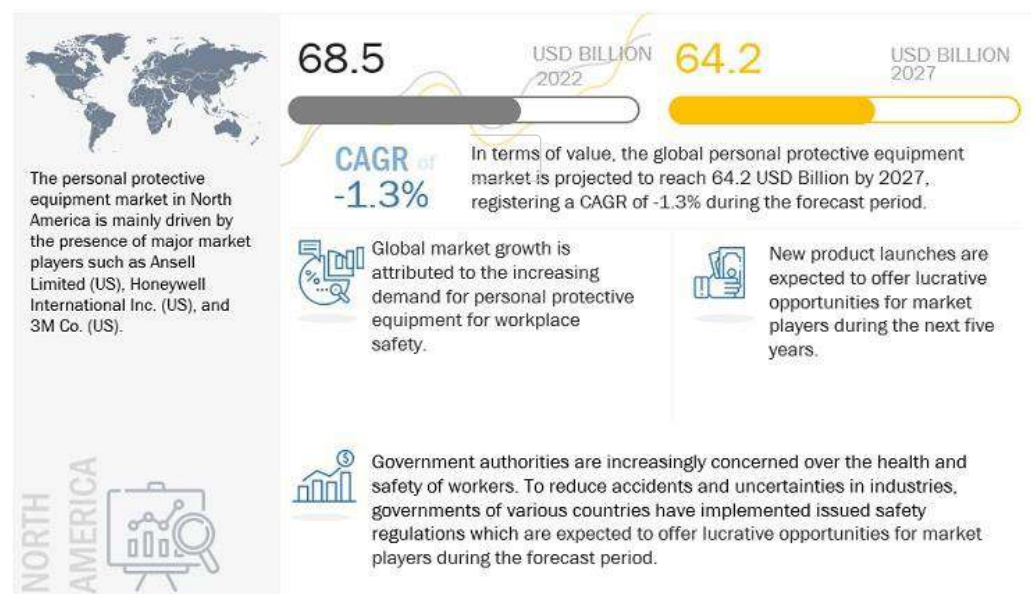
68.5 USD BILLION 2022

64.2 USD BILLION 2027

CAGR of -1.3%

In terms of value, the global personal protective equipment market is projected to reach 64.2 USD Billion by 2027, registering a CAGR of -1.3% during the forecast period.

The personal protective equipment market in North America is mainly driven by the presence of major market players such as Ansell Limited (US), Honeywell International Inc. (US), and 3M Co. (US).

Global market growth is attributed to the increasing demand for personal protective equipment for workplace safety.

New product launches are expected to offer lucrative opportunities for market players during the next five years.

Government authorities are increasingly concerned over the health and safety of workers. To reduce accidents and uncertainties in industries, governments of various countries have implemented issued safety regulations which are expected to offer lucrative opportunities for market players during the forecast period.

NORTH AMERICA